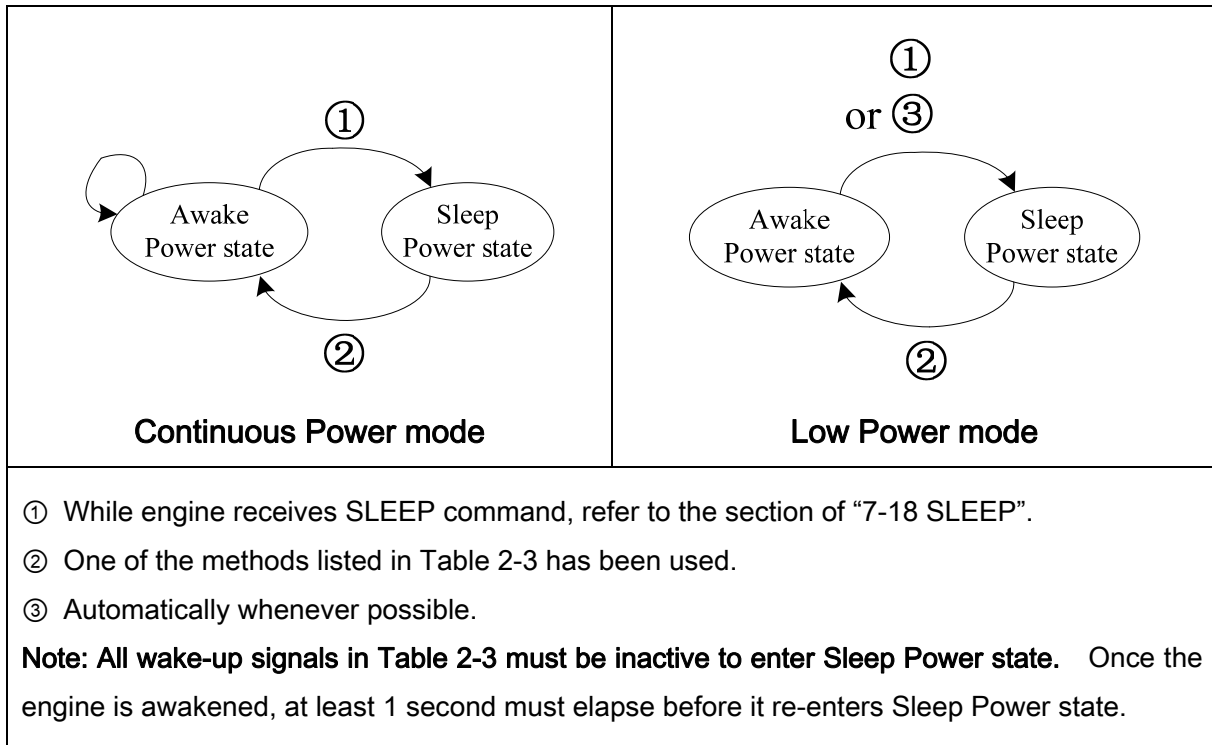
| ① Awake Power state Sleep Power state ② Continuous Power mode | ① or ③ Awake Power state Sleep Power state ② Low Power mode |
|---|---|

① While engine receives SLEEP command, refer to the section of "7-18 SLEEP".

② One of the methods listed in Table 2-3 has been used.

③ Automatically whenever possible.

Note: All wake-up signals in Table 2-3 must be inactive to enter Sleep Power state. Once the engine is awakened, at least 1 second must elapse before it re-enters Sleep Power state.